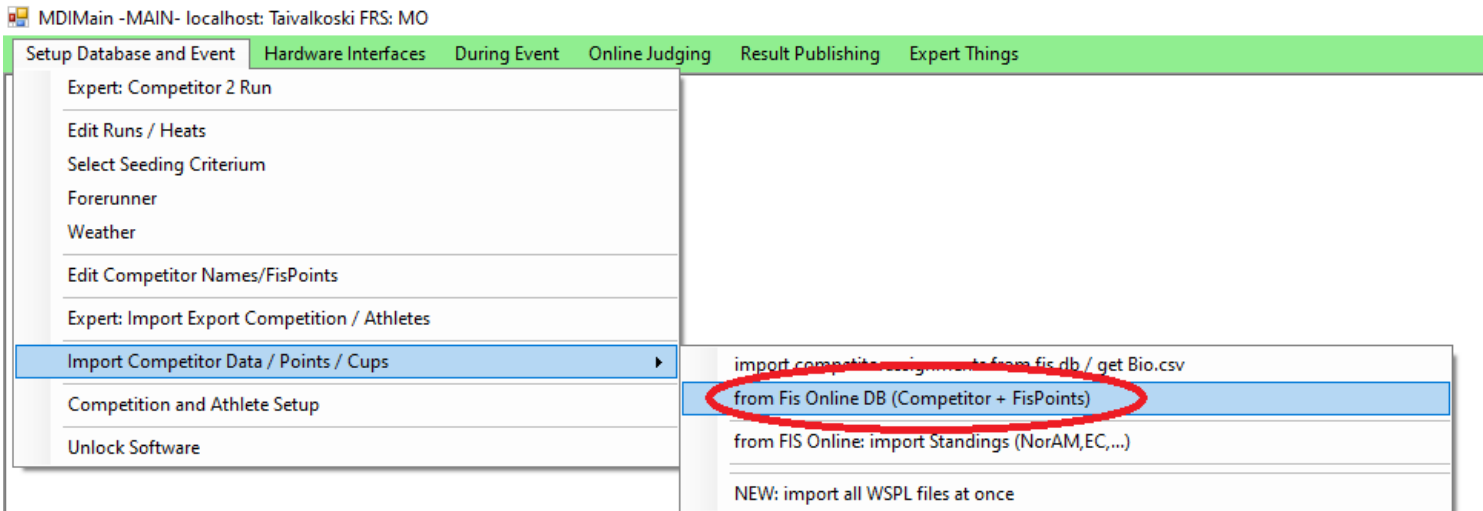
MDIMain -MAIN- localhost: Taivalkoski FRS: MO

Setup Database and Event Hardware Interfaces During Event Online Judging Result Publishing Expert Things

Expert: Competitor 2 Run

Edit Runs / Heats

Select Seeding Criterium

Forerunner

Weather

Edit Competitor Names/FisPoints

Expert: Import Export Competition / Athletes

Import Competitor Data / Points / Cups

Competition and Athlete Setup

Unlock Software

import competitor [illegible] from fis db / get Bio.csv

from Fis Online DB (Competitor + FisPoints)

from FIS Online: import Standings (NorAM,EC,...)

NEW: import all WSPL files at once